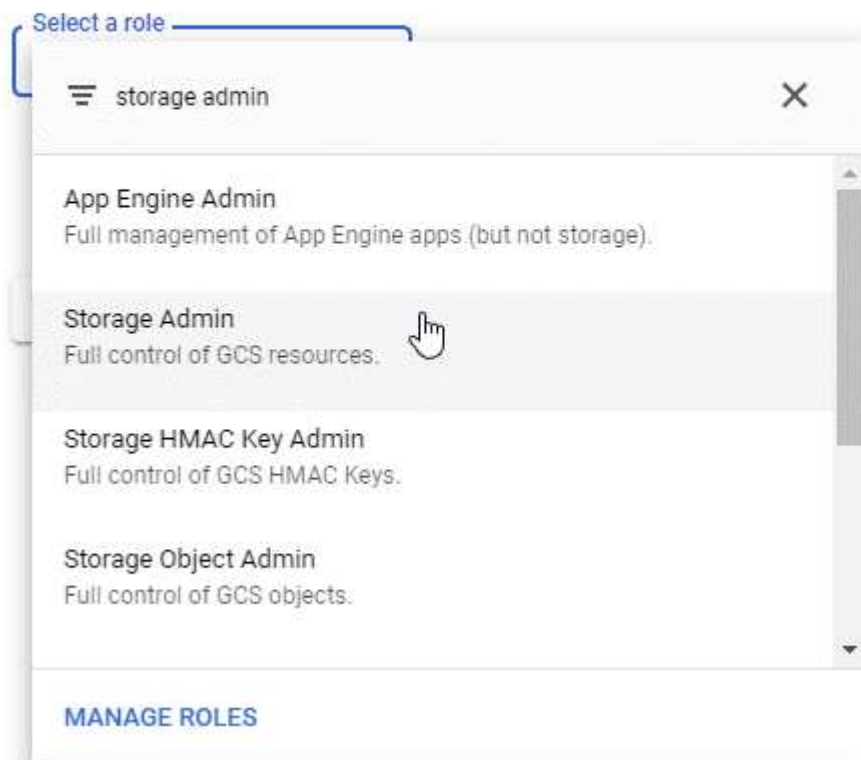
Select a role

storage admin

App Engine Admin
Full management of App Engine apps (but not storage).

Storage Admin
Full control of GCS resources.

Storage HMAC Key Admin
Full control of GCS HMAC Keys.

Storage Object Admin
Full control of GCS objects.

MANAGE ROLES